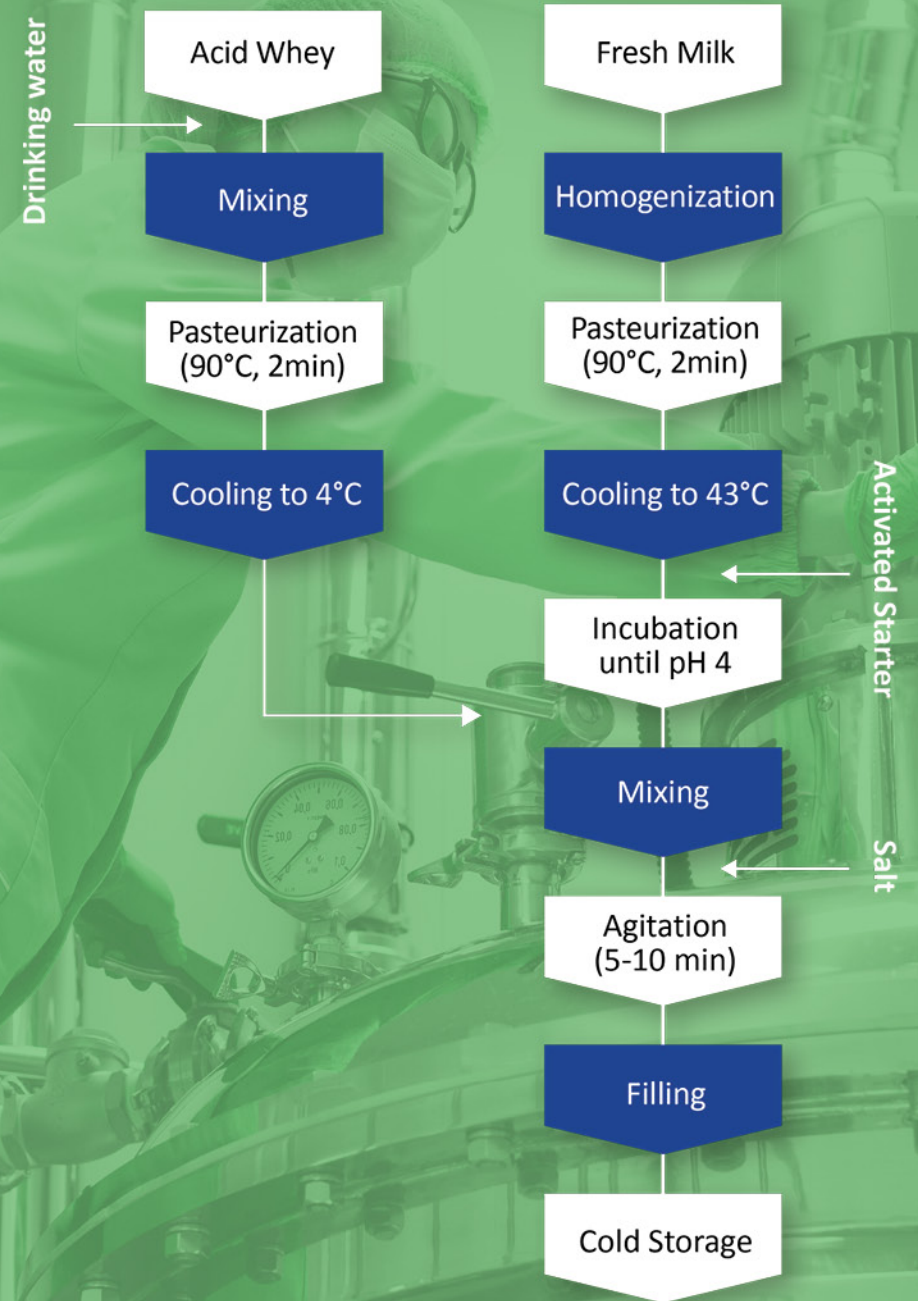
Drinking water

Acid Whey

Mixing

Pasteurization (90°C, 2min)

Cooling to 4°C

Fresh Milk

Homogenization

Pasteurization (90°C, 2min)

Cooling to 43°C

Activated Starter

Incubation until pH 4

Mixing

Salt

Agitation (5-10 min)

Filling

Cold Storage